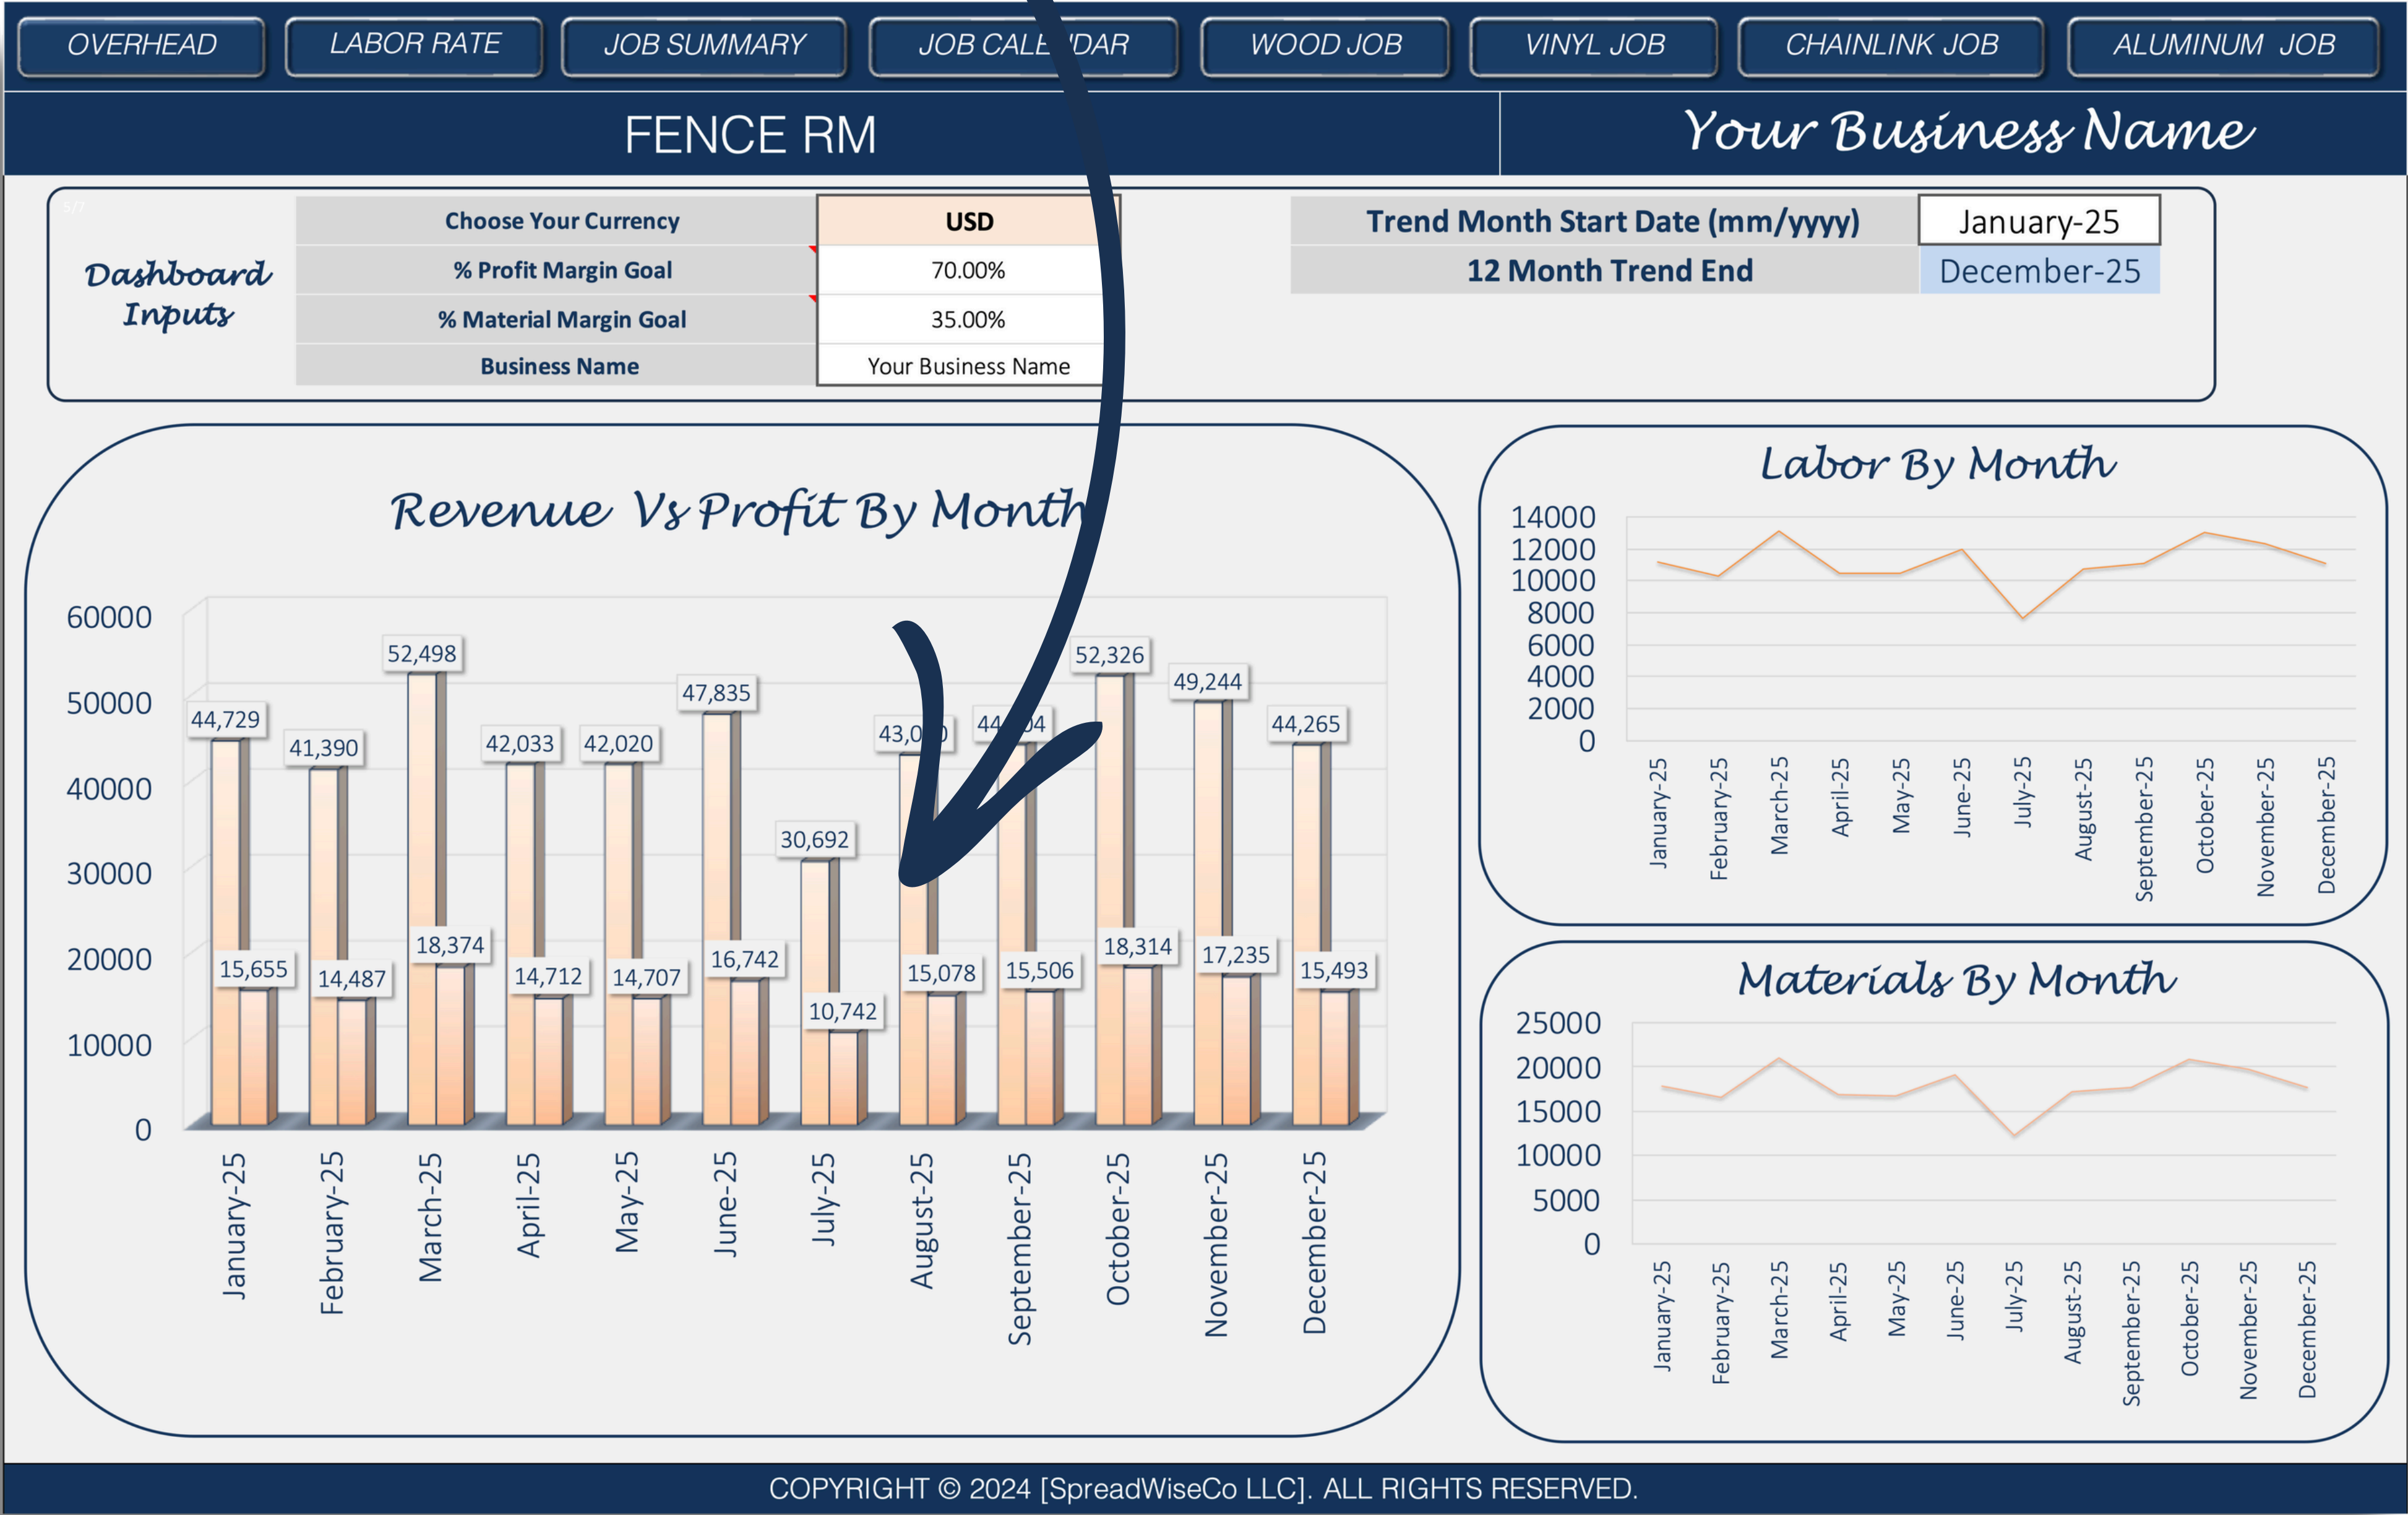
OVERHEAD LABOR RATE JOB SUMMARY JOB CALE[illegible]DAR WOOD JOB VINYL JOB CHAINLINK JOB ALUMINUM JOB

FENCE RM

Your Business Name

Dashboard Inputs

| Choose Your Currency | USD |
|---|---|
| % Profit Margin Goal | 70.00% |
| % Material Margin Goal | 35.00% |
| Business Name | Your Business Name |

| Trend Month Start Date (mm/yyyy) | January-25 |
|---|---|
| 12 Month Trend End | December-25 |

Revenue Vs Profit By Month

60000
50000
40000
30000
20000
10000
0

44,729 15,655 41,390 14,487 52,498 18,374 42,033 14,712 42,020 14,707 47,835 16,742 30,692 10,742 43,0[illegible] 15,078 44,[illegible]04 15,506 52,326 18,314 49,244 17,235 44,265 15,493

January-25 February-25 March-25 April-25 May-25 June-25 July-25 August-25 September-25 October-25 November-25 December-25

Labor By Month

14000
12000
10000
8000
6000
4000
2000
0

January-25 February-25 March-25 April-25 May-25 June-25 July-25 August-25 September-25 October-25 November-25 December-25

Materials By Month

25000
20000
15000
10000
5000
0

January-25 February-25 March-25 April-25 May-25 June-25 July-25 August-25 September-25 October-25 November-25 December-25

COPYRIGHT © 2024 [SpreadWiseCo LLC]. ALL RIGHTS RESERVED.